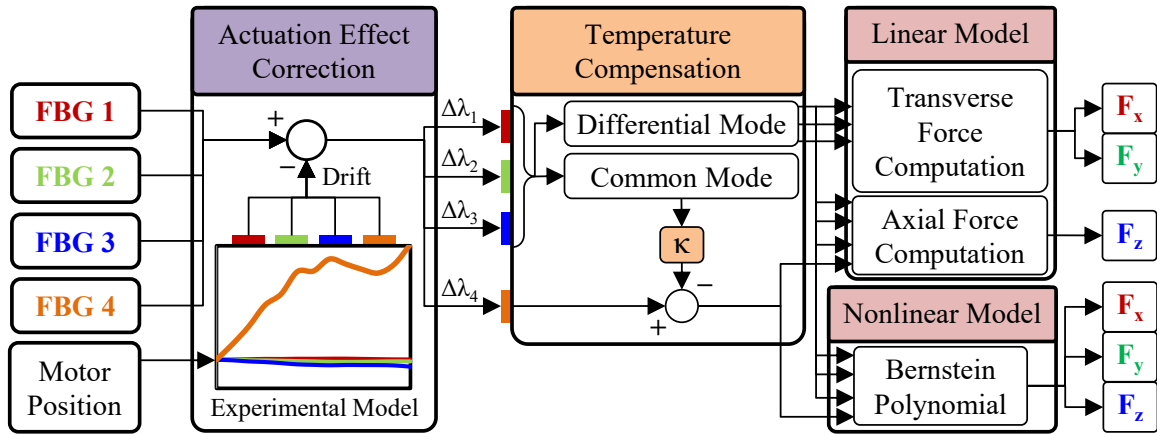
Actuation Effect Correction

Temperature Compensation

Linear Model

FBG 1

FBG 2

FBG 3

FBG 4

Motor Position

+

−

Drift

Experimental Model

$\Delta\lambda_1$

$\Delta\lambda_2$

$\Delta\lambda_3$

$\Delta\lambda_4$

Differential Mode

Common Mode

κ

−

+

Transverse Force Computation

Axial Force Computation

Nonlinear Model

Bernstein Polynomial

$F_x$

$F_y$

$F_z$

$F_x$

$F_y$

$F_z$